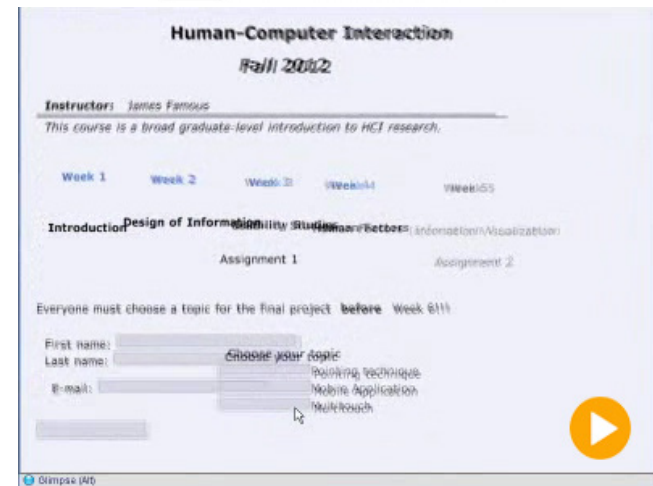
Human-Computer Interaction
Fall 2012

Instructor: James Famous
This course is a broad graduate-level introduction to HCI research.

Week 1 Week 2 Week 3 Week 4 Week 5

Introduction Design of Information Usability Studies Human Factors Information Visualization

Assignment 1 Assignment 2

Everyone must choose a topic for the final project before Week 6!!!

First name:
Last name:
E-mail:

Choose your topic
Pointing technique
Mobile Application
Multitouch

Glimpse (Alt)